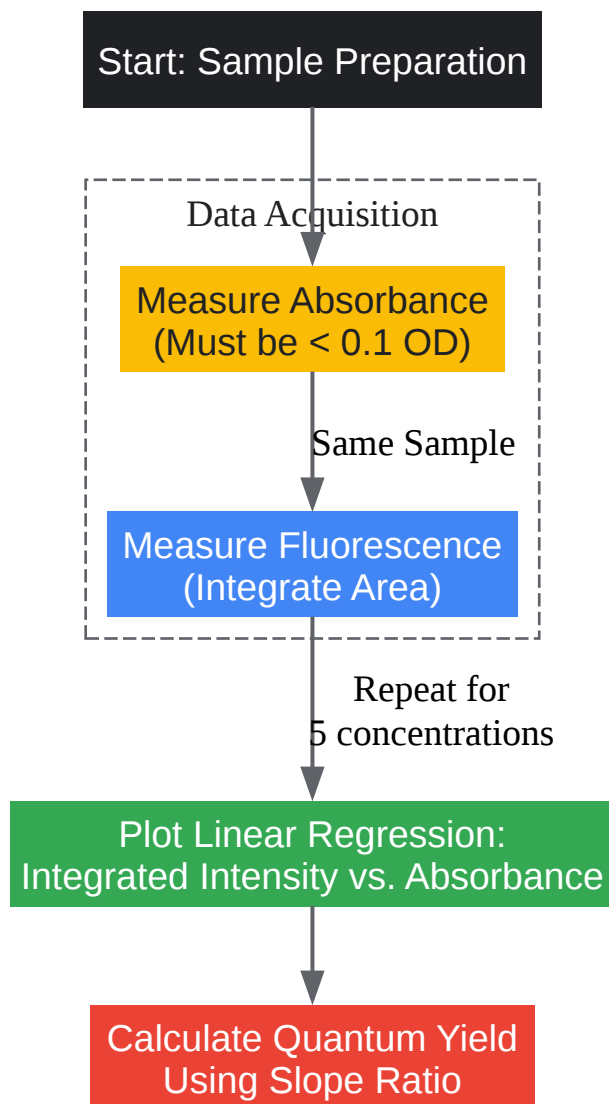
Start: Sample Preparation

Data Acquisition

Measure Absorbance (Must be < 0.1 OD)

Same Sample

Measure Fluorescence (Integrate Area)

Repeat for 5 concentrations

Plot Linear Regression: Integrated Intensity vs. Absorbance

Calculate Quantum Yield Using Slope Ratio